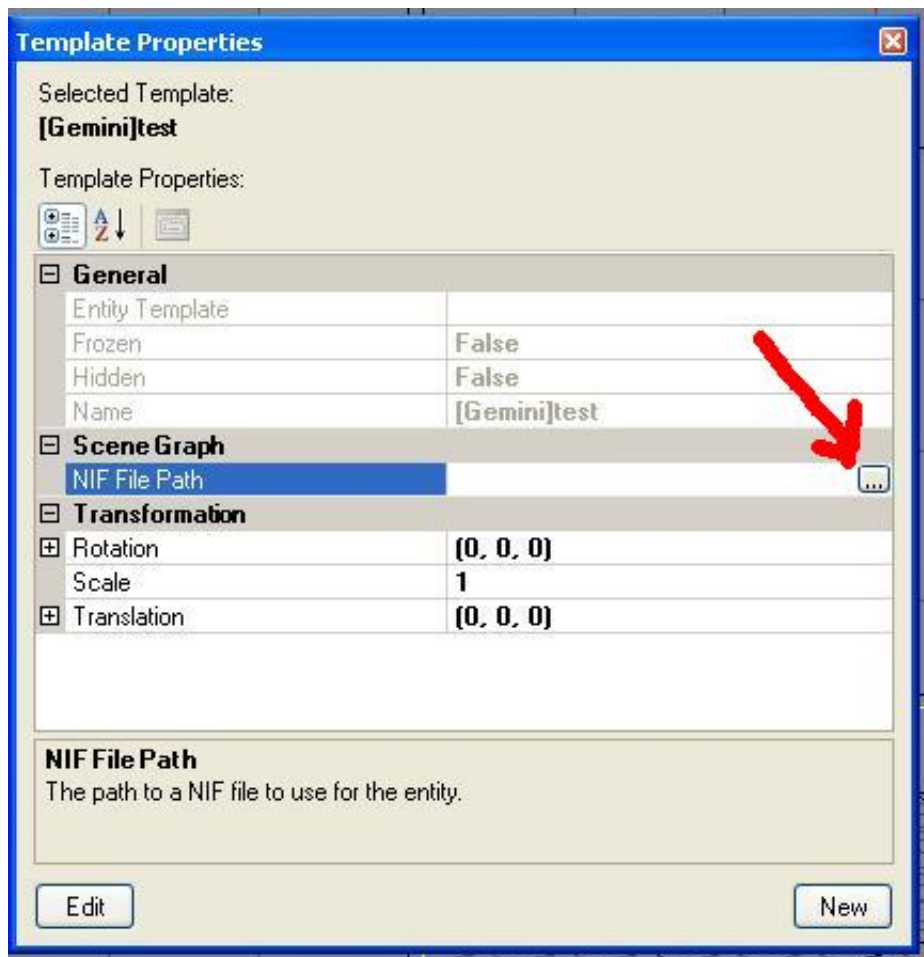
Template Properties

Selected Template:
[Gemini]test

Template Properties:

| General | |
|---|---|
| Entity Template | |
| Frozen | False |
| Hidden | False |
| Name | [Gemini]test |
| Scene Graph | |
| NIF File Path | ... |
| Transformation | |
| Rotation | (0, 0, 0) |
| Scale | 1 |
| Translation | (0, 0, 0) |

NIF File Path
The path to a NIF file to use for the entity.

Edit

New